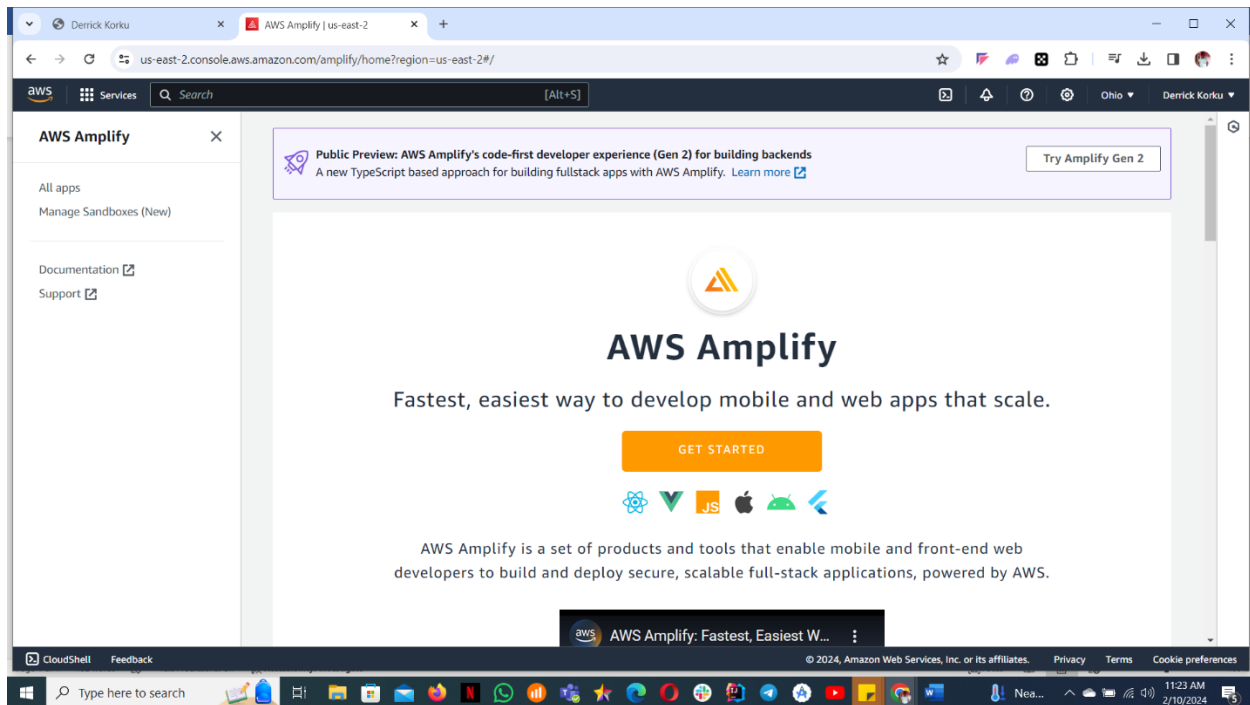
Derrick Korku
AWS Amplify | us-east-2
us-east-2.console.aws.amazon.com/amplify/home?region=us-east-2#/
aws Services Search [Alt+S]
Ohio ▾ Derrick Korku ▾

AWS Amplify
All apps
Manage Sandboxes (New)
Documentation
Support

Public Preview: AWS Amplify's code-first developer experience (Gen 2) for building backends
A new TypeScript based approach for building fullstack apps with AWS Amplify. Learn more
Try Amplify Gen 2

AWS Amplify

Fastest, easiest way to develop mobile and web apps that scale.

GET STARTED

JS

AWS Amplify is a set of products and tools that enable mobile and front-end web developers to build and deploy secure, scalable full-stack applications, powered by AWS.

aws AWS Amplify: Fastest, Easiest W...

CloudShell Feedback
© 2024, Amazon Web Services, Inc. or its affiliates. Privacy Terms Cookie preferences

Type here to search
Nea...
11:23 AM
2/10/2024
5